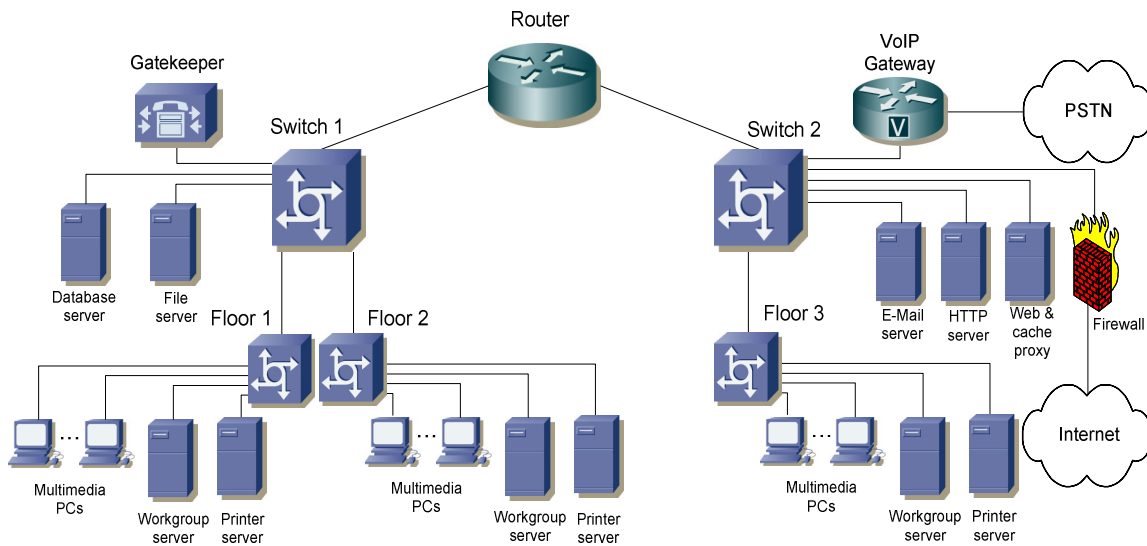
Router

Gatekeeper

VoIP Gateway

PSTN

Switch 1

Switch 2

Database server

File server

E-Mail server

HTTP server

Web & cache proxy

Firewall

Floor 1

Floor 2

Floor 3

Internet

...

Multimedia PCs

Workgroup server

Printer server

...

Multimedia PCs

Workgroup server

Printer server

...

Multimedia PCs

Workgroup server

Printer server